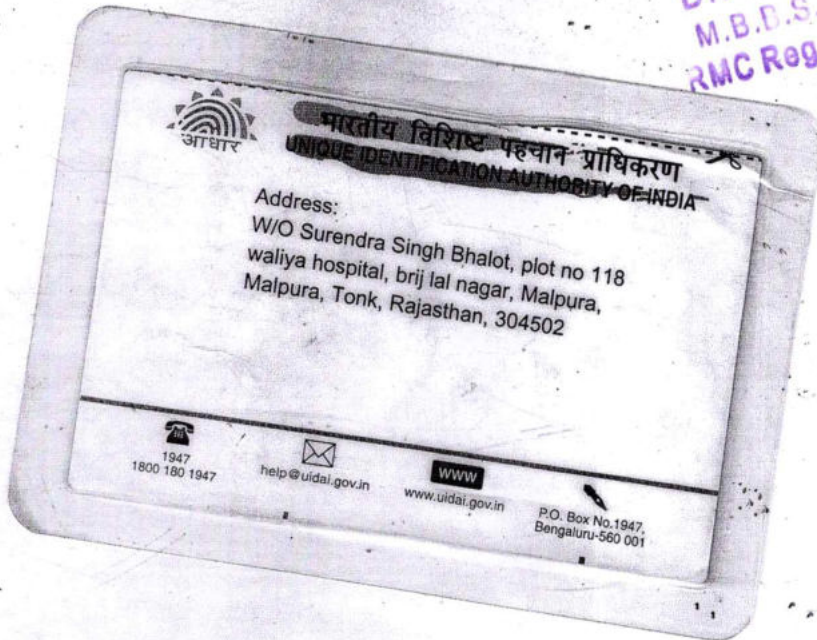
D
M.B.B.S.
RMC Reg

आधार
भारतीय विशिष्ट पहचान प्राधिकरण
UNIQUE IDENTIFICATION AUTHORITY OF INDIA

Address:
W/O Surendra Singh Bhalot, plot no 118 waliya hospital, brij lal nagar, Malpura, Malpura, Tonk, Rajasthan, 304502

1947
1800 180 1947

help@uidai.gov.in

WWW
www.uidai.gov.in

P.O. Box No.1947, Bengaluru-560 001